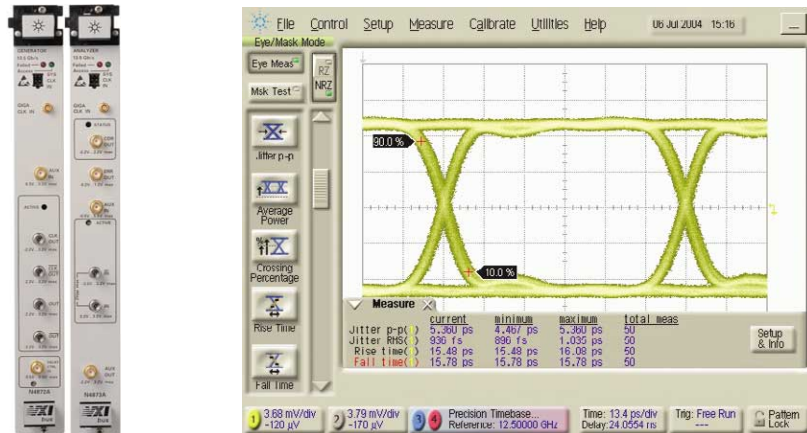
File Control Setup Measure Calibrate Utilities Help 06 Jul 2004 15:16

Eye/Mask Mode

Eye Meas RZ NRZ

Msk Test

Jitter p-p

Average Power

Crossing Percentage

Rise Time

Fall Time

90.0 %

10.0 %

2

Measure

| | current | minimum | maximum | total meas |
|---|---|---|---|---|
| Jitter p-p(1) | 5.360 ps | 4.467 ps | 5.360 ps | 50 |
| Jitter RMS(1) | 936 fs | 896 fs | 1.035 ps | 50 |
| Rise time(1) | 15.48 ps | 15.48 ps | 16.08 ps | 50 |
| Fall time(1) | 15.78 ps | 15.78 ps | 15.78 ps | 50 |

Setup & Info

1 3.68 mV/div -120 µV

2 3.79 mV/div -170 µV

3 4 Precision Timebase... Reference: 12.50000 GHz

Time: 13.4 ps/div Delay: 24.0554 ns

Trig: Free Run ---

Pattern Lock

GENERATOR

ANALYZER

GIGA CLK IN

N4872A

N4873A

AXIe

ACTIVE

STATUS